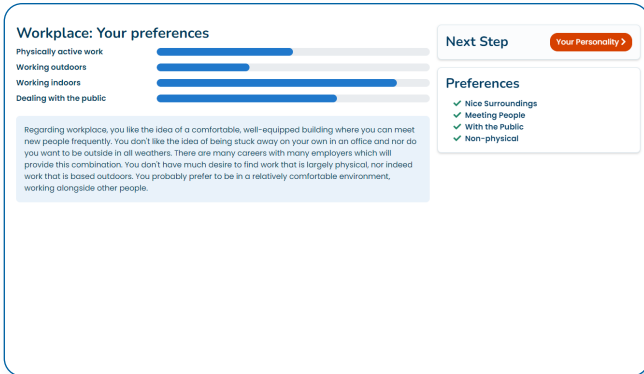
Workplace: Your preferences

Physically active work

Working outdoors

Working indoors

Dealing with the public

Regarding workplace, you like the idea of a comfortable, well-equipped building where you can meet new people frequently. You don't like the idea of being stuck away on your own in an office and nor do you want to be outside in all weathers. There are many careers with many employers which will provide this combination. You don't have much desire to find work that is largely physical, nor indeed work that is based outdoors. You probably prefer to be in a relatively comfortable environment, working alongside other people.

Next Step

Your Personality

Preferences

Nice Surroundings
Meeting People
With the Public
Non-physical